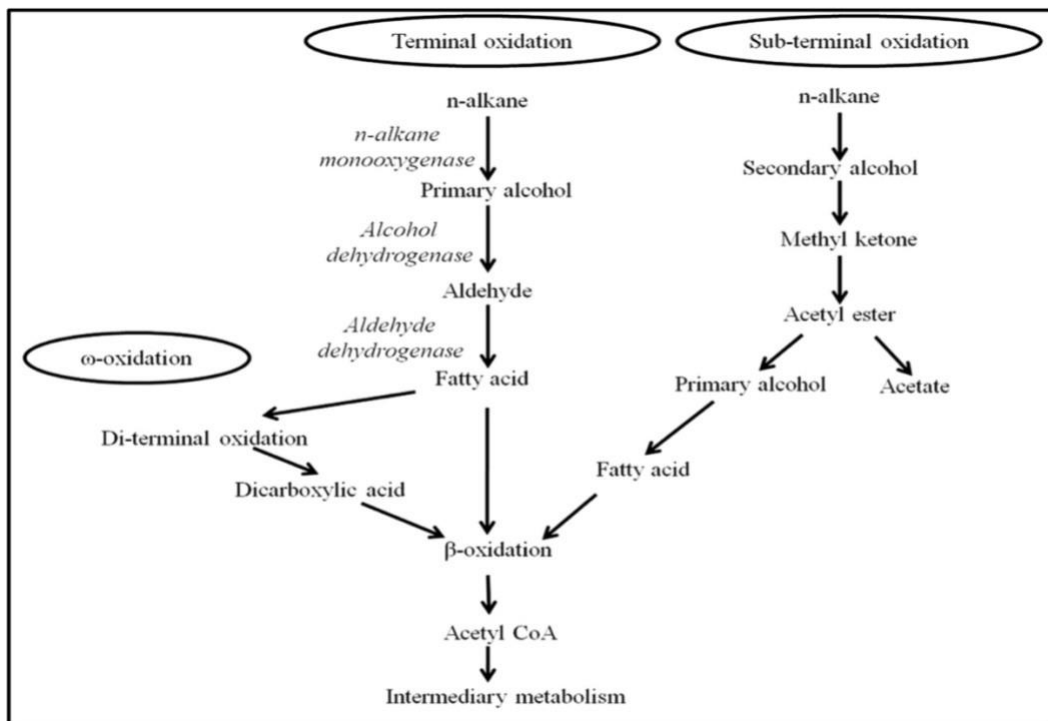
Terminal oxidation

Sub-terminal oxidation

n-alkane

*n-alkane monooxygenase*

Primary alcohol

*Alcohol dehydrogenase*

Aldehyde

*Aldehyde dehydrogenase*

Fatty acid

n-alkane

Secondary alcohol

Methyl ketone

Acetyl ester

Primary alcohol

Acetate

ω-oxidation

Di-terminal oxidation

Dicarboxylic acid

Fatty acid

β-oxidation

Acetyl CoA

Intermediary metabolism